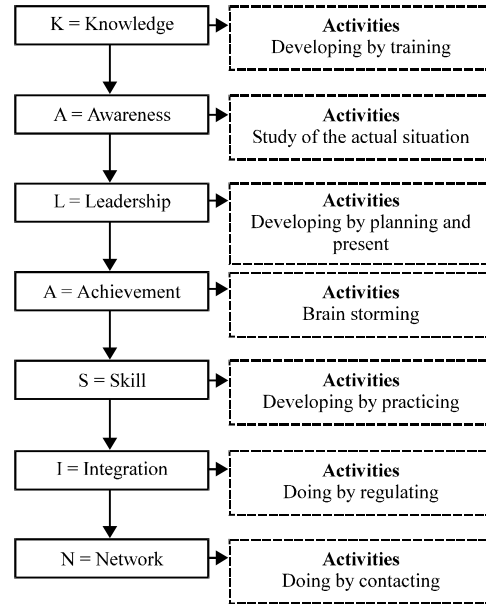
K = Knowledge

Activities
Developing by training

A = Awareness

Activities
Study of the actual situation

L = Leadership

Activities
Developing by planning and present

A = Achievement

Activities
Brain storming

S = Skill

Activities
Developing by practicing

I = Integration

Activities
Doing by regulating

N = Network

Activities
Doing by contacting